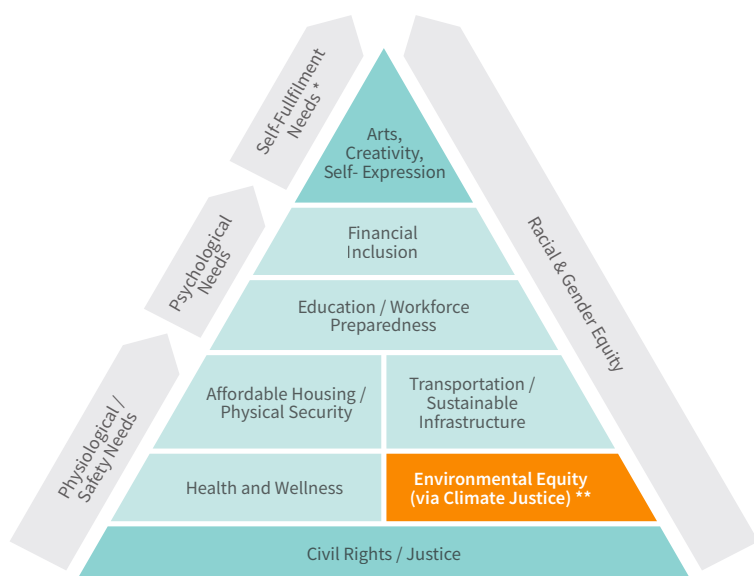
Self-Fulfilment Needs *

Psychological Needs

Physiological / Safety Needs

Arts, Creativity, Self- Expression

Financial Inclusion

Education / Workforce Preparedness

Affordable Housing / Physical Security

Transportation / Sustainable Infrastructure

Health and Wellness

Environmental Equity (via Climate Justice) **

Civil Rights / Justice

Racial & Gender Equity